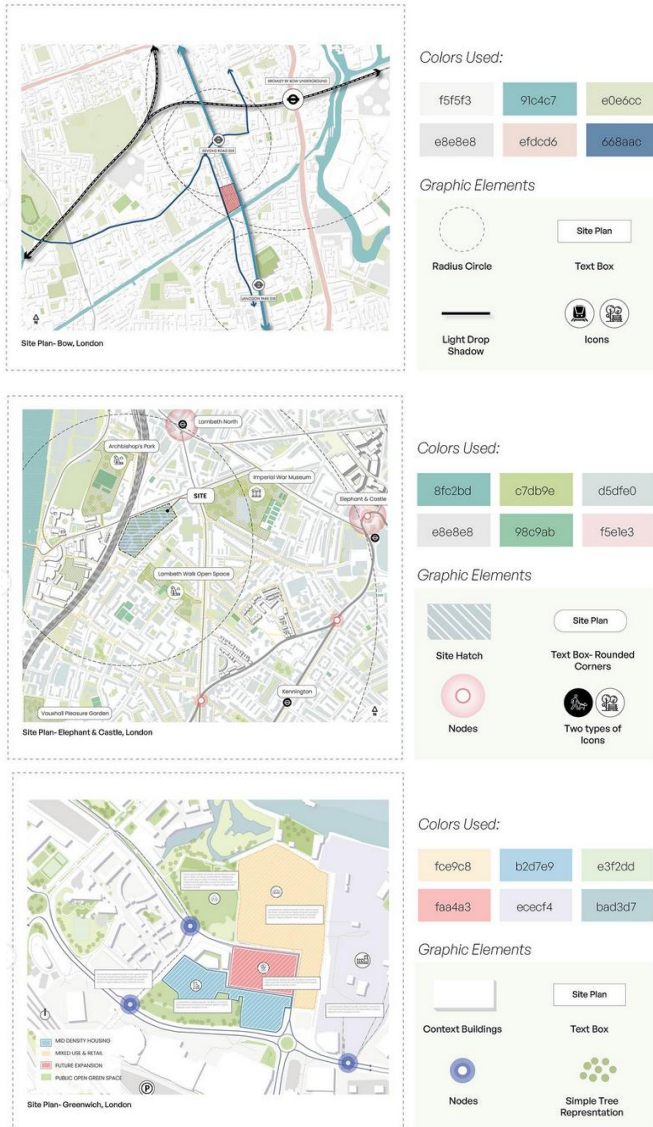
BROMLEY BY BOW UNDERGROUND

DEVONS ROAD DLR

LANGDON PARK DLR

Site Plan- Bow, London

Colors Used:

f5f5f3

91c4c7

e0e6cc

e8e8e8

efdcd6

668aac

Graphic Elements

Radius Circle

Site Plan

Text Box

Light Drop Shadow

Icons

Lambeth North

Archbishop's Park

SITE

Imperial War Museum

Elephant & Castle

Lambeth Walk Open Space

Kennington

Vauxhall Pleasure Garden

Site Plan- Elephant & Castle, London

Colors Used:

8fc2bd

c7db9e

d5dfe0

e8e8e8

98c9ab

f5e1e3

Graphic Elements

Site Hatch

Site Plan

Text Box- Rounded Corners

Nodes

Two types of Icons

MID DENSITY HOUSING

MIXED USE & RETAIL

FUTURE EXPANSION

PUBLIC OPEN GREEN SPACE

Site Plan- Greenwich, London

Colors Used:

fce9c8

b2d7e9

e3f2dd

faa4a3

ececf4

bad3d7

Graphic Elements

Context Buildings

Site Plan

Text Box

Nodes

Simple Tree Represntation